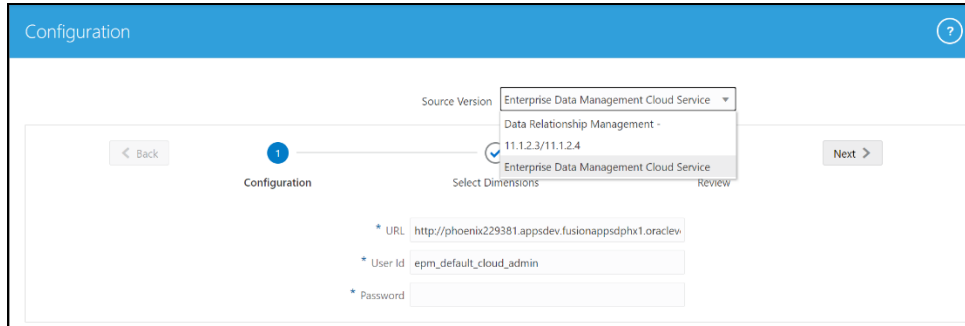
Configuration

?

Source Version Enterprise Data Management Cloud Service

Data Relationship Management - 11.1.2.3/11.1.2.4

Enterprise Data Management Cloud Service

< Back

1

Configuration

Select Dimensions

Review

Next >

* URL http://phoenix229381.appsdev.fusionappsdphx1.oraclev

* User Id epm_default_cloud_admin

* Password